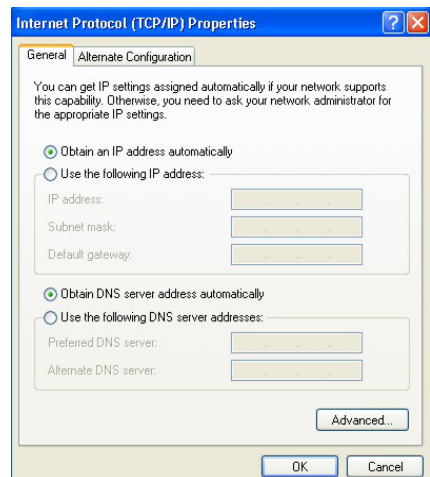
Internet Protocol (TCP/IP) Properties

General | Alternate Configuration

You can get IP settings assigned automatically if your network supports this capability. Otherwise, you need to ask your network administrator for the appropriate IP settings.

Obtain an IP address automatically

Use the following IP address:

IP address:

Subnet mask:

Default gateway:

Obtain DNS server address automatically

Use the following DNS server addresses:

Preferred DNS server:

Alternate DNS server:

Advanced...

OK

Cancel